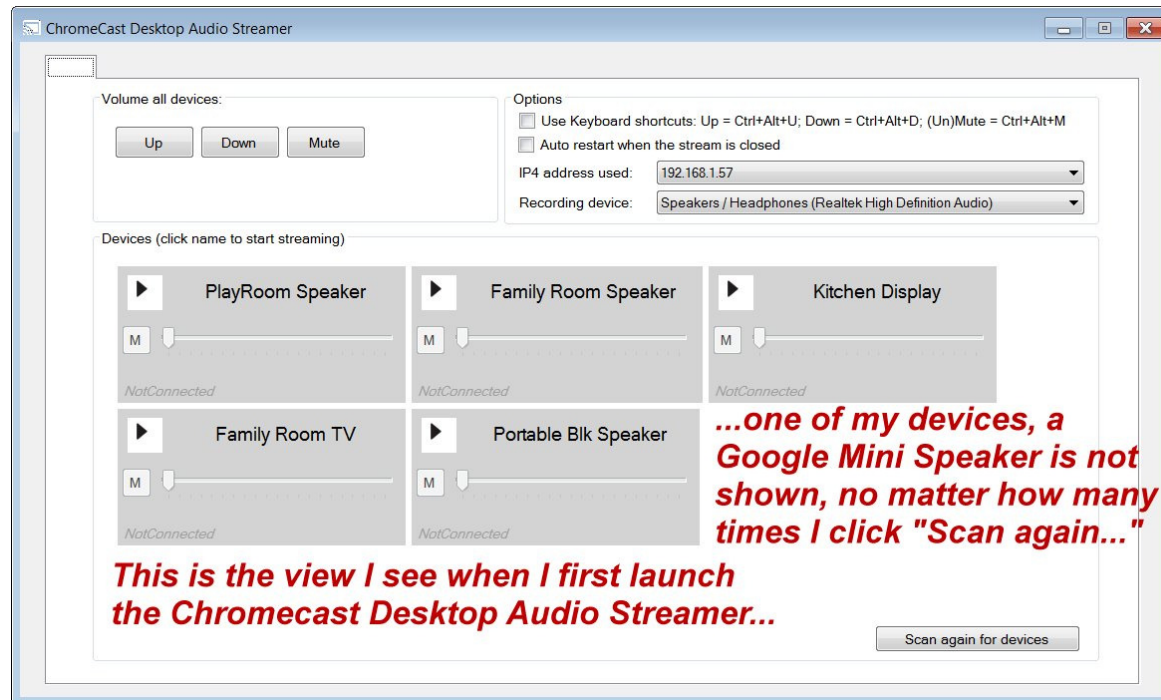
ChromeCast Desktop Audio Streamer

Volume all devices:

Up Down Mute

Options

Use Keyboard shortcuts: Up = Ctrl+Alt+U; Down = Ctrl+Alt+D; (Un)Mute = Ctrl+Alt+M

Auto restart when the stream is closed

IP4 address used: 192.168.1.57

Recording device: Speakers / Headphones (Realtek High Definition Audio)

Devices (click name to start streaming)

PlayRoom Speaker
M
NotConnected

Family Room Speaker
M
NotConnected

Kitchen Display
M
NotConnected

Family Room TV
M
NotConnected

Portable Blk Speaker
M
NotConnected

...one of my devices, a Google Mini Speaker is not shown, no matter how many times I click "Scan again..."

This is the view I see when I first launch the Chromecast Desktop Audio Streamer...

Scan again for devices